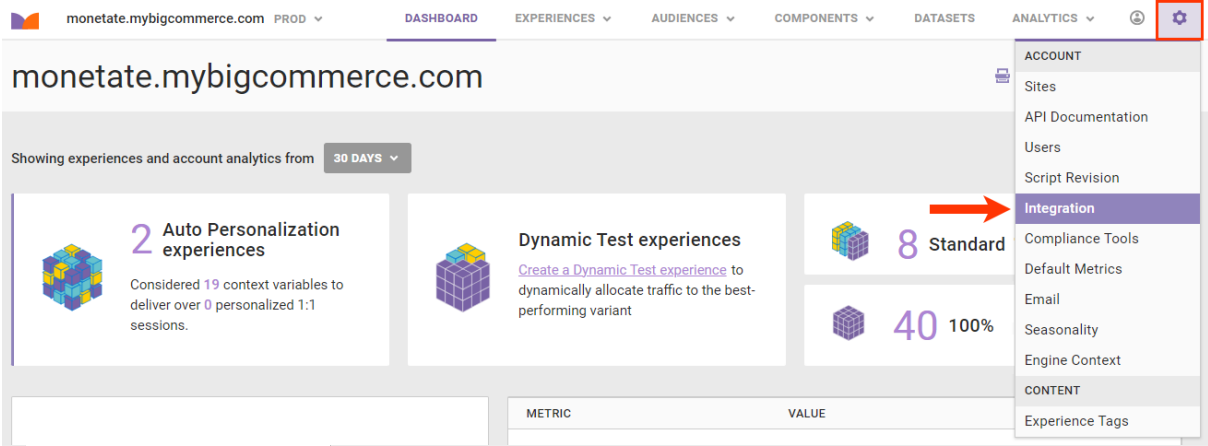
monetate.mybigcommerce.com PROD

DASHBOARD EXPERIENCES AUDIENCES COMPONENTS DATASETS ANALYTICS

monetate.mybigcommerce.com

ACCOUNT
Sites
API Documentation
Users
Script Revision
Integration
Compliance Tools
Default Metrics
Email
Seasonality
Engine Context
CONTENT
Experience Tags

Showing experiences and account analytics from 30 DAYS

2 Auto Personalization experiences

Considered 19 context variables to deliver over 0 personalized 1:1 sessions.

Dynamic Test experiences

Create a Dynamic Test experience to dynamically allocate traffic to the best-performing variant

8 Standard

40 100%

METRIC VALUE